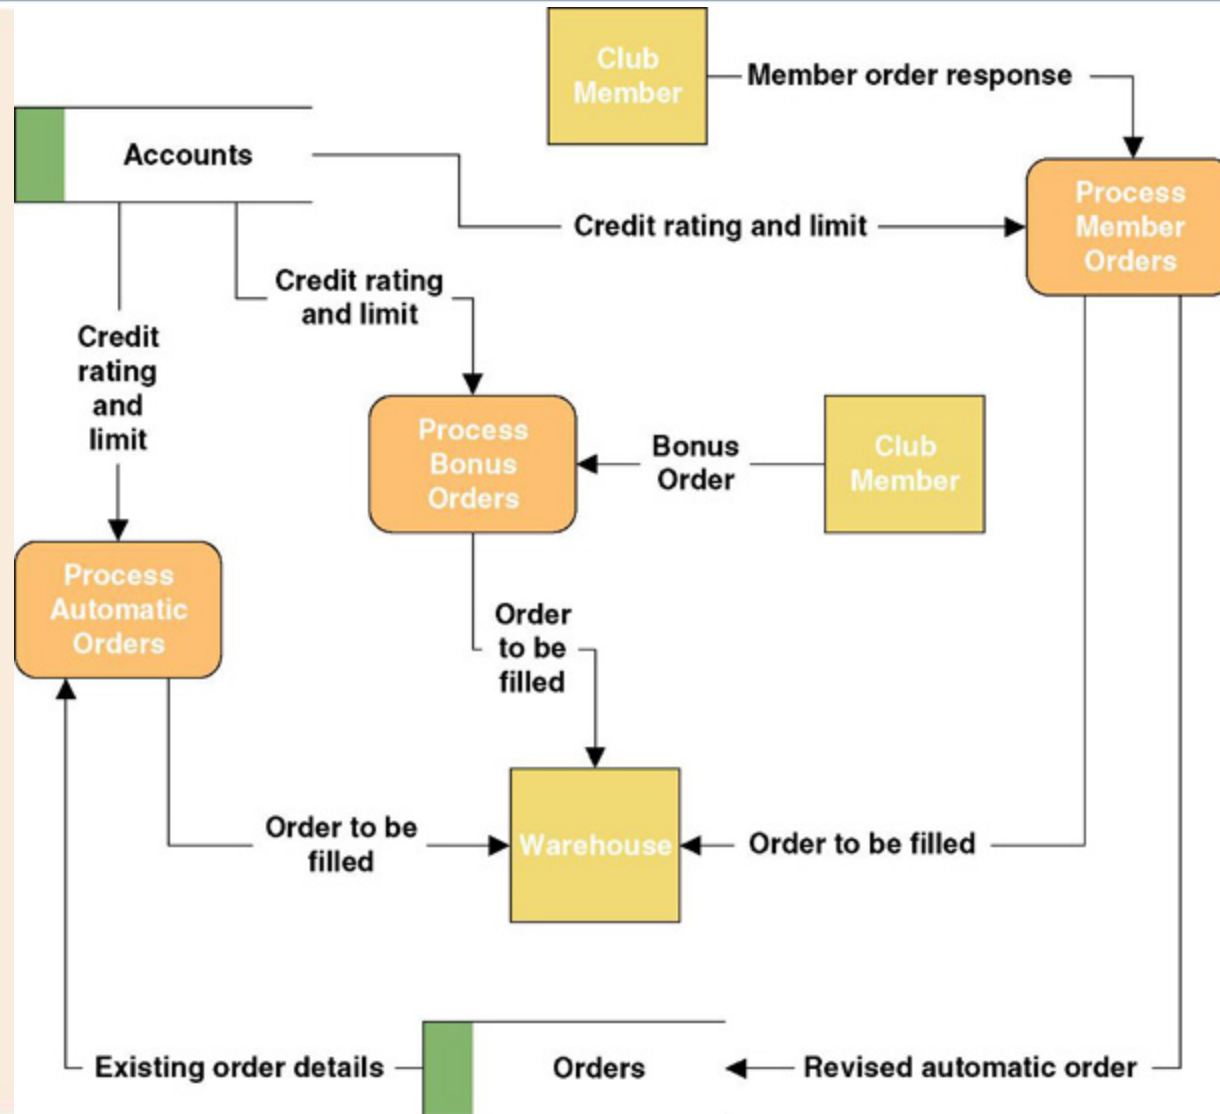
Club Member

Member order response

Accounts

Credit rating and limit

Process Member Orders

Credit rating and limit

Credit rating and limit

Process Bonus Orders

Bonus Order

Club Member

Process Automatic Orders

Order to be filled

Order to be filled

Warehouse

Order to be filled

Existing order details

Orders

Revised automatic order